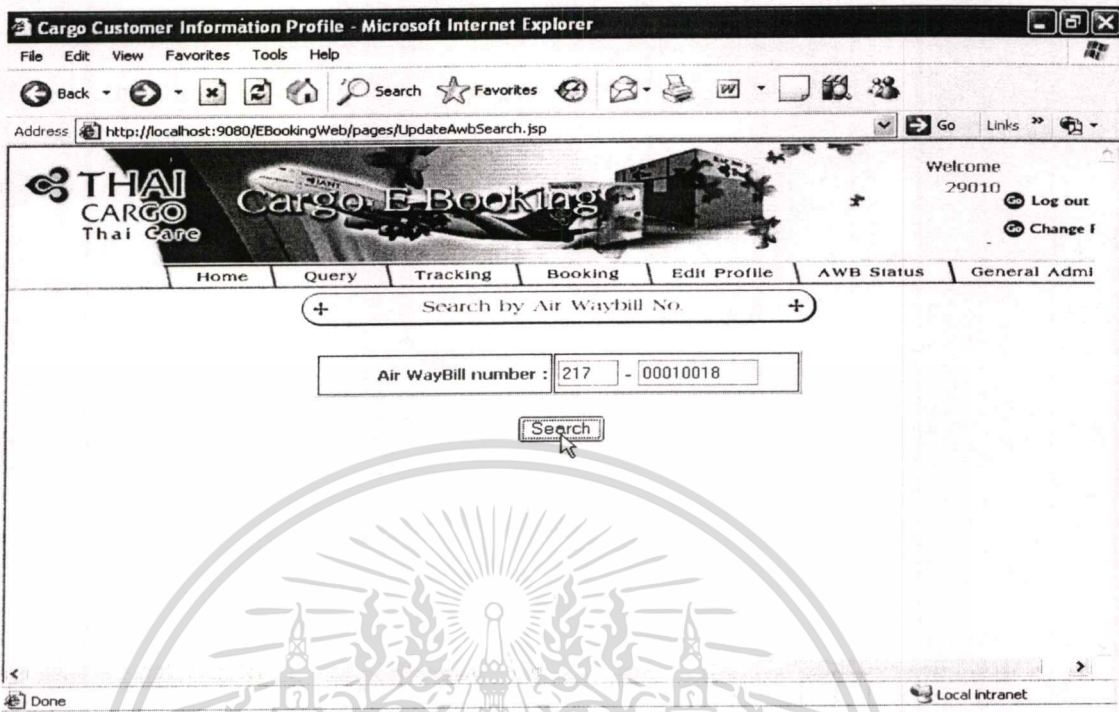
Cargo Customer Information Profile - Microsoft Internet Explorer

File Edit View Favorites Tools Help

Back Search Favorites

Address http://localhost:9080/EBookingWeb/pages/UpdateAwbSearch.jsp Go Links

THAI CARGO Thai Care

Cargo E-Booking

Welcome 29010

Log out

Change F

Home | Query | Tracking | Booking | Edit Profile | AWB Status | General Admi

Search by Air Waybill No.

Air WayBill number : 217 - 00010018

Search

Done

Local intranet